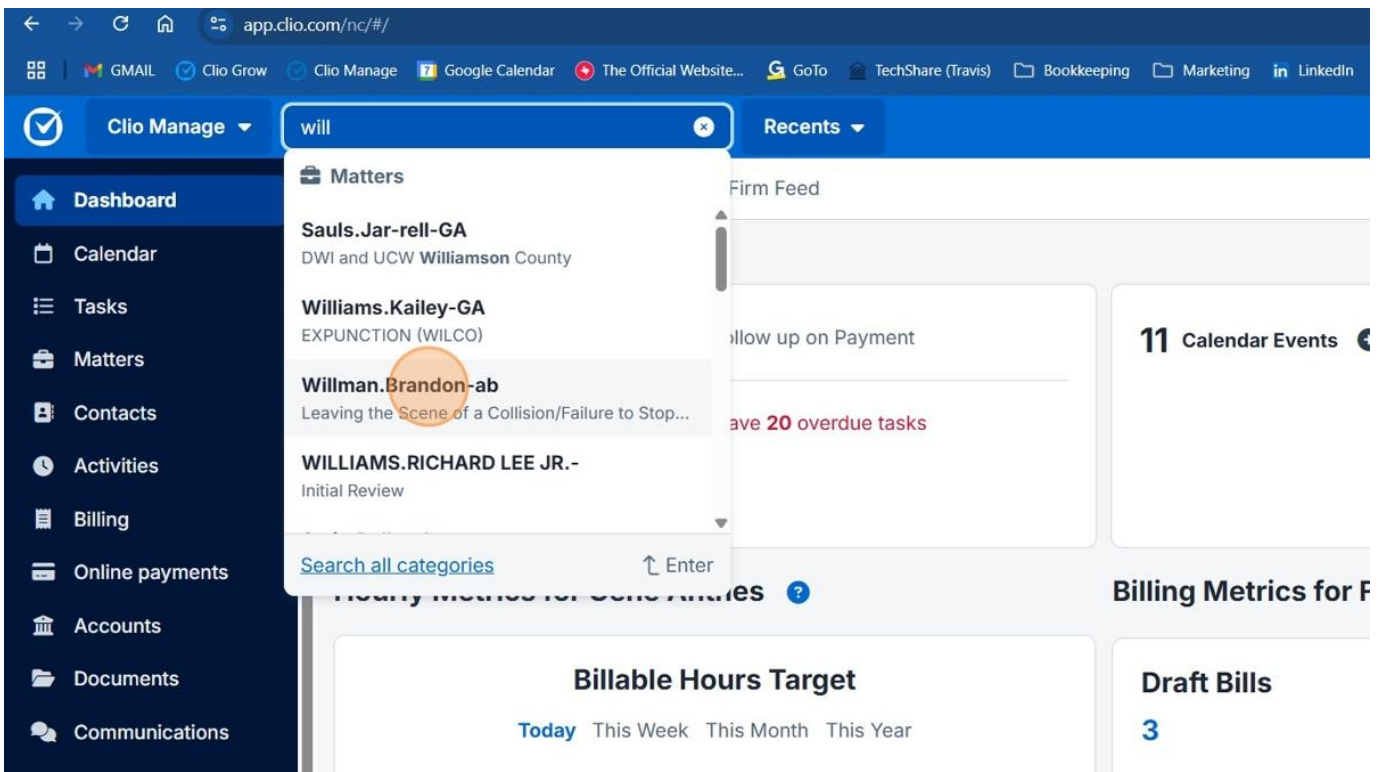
app.clio.com/nc/#/

GMAIL Clio Grow Clio Manage Google Calendar The Official Website... GoTo TechShare (Travis) Bookkeeping Marketing LinkedIn

Clio Manage will Recents

Dashboard
Calendar
Tasks
Matters
Contacts
Activities
Billing
Online payments
Accounts
Documents
Communications

Matters

Sauls.Jar-rell-GA
DWI and UCW Williamson County

Williams.Kailey-GA
EXPUNCTION (WILCO)

Willman.Brandon-ab
Leaving the Scene of a Collision/Failure to Stop...

WILLIAMS.RICHARD LEE JR.-
Initial Review

Search all categories Enter

Firm Feed

llow up on Payment

ave 20 overdue tasks

11 Calendar Events

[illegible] es

Billing Metrics for F

Billable Hours Target

Today This Week This Month This Year

Draft Bills
3